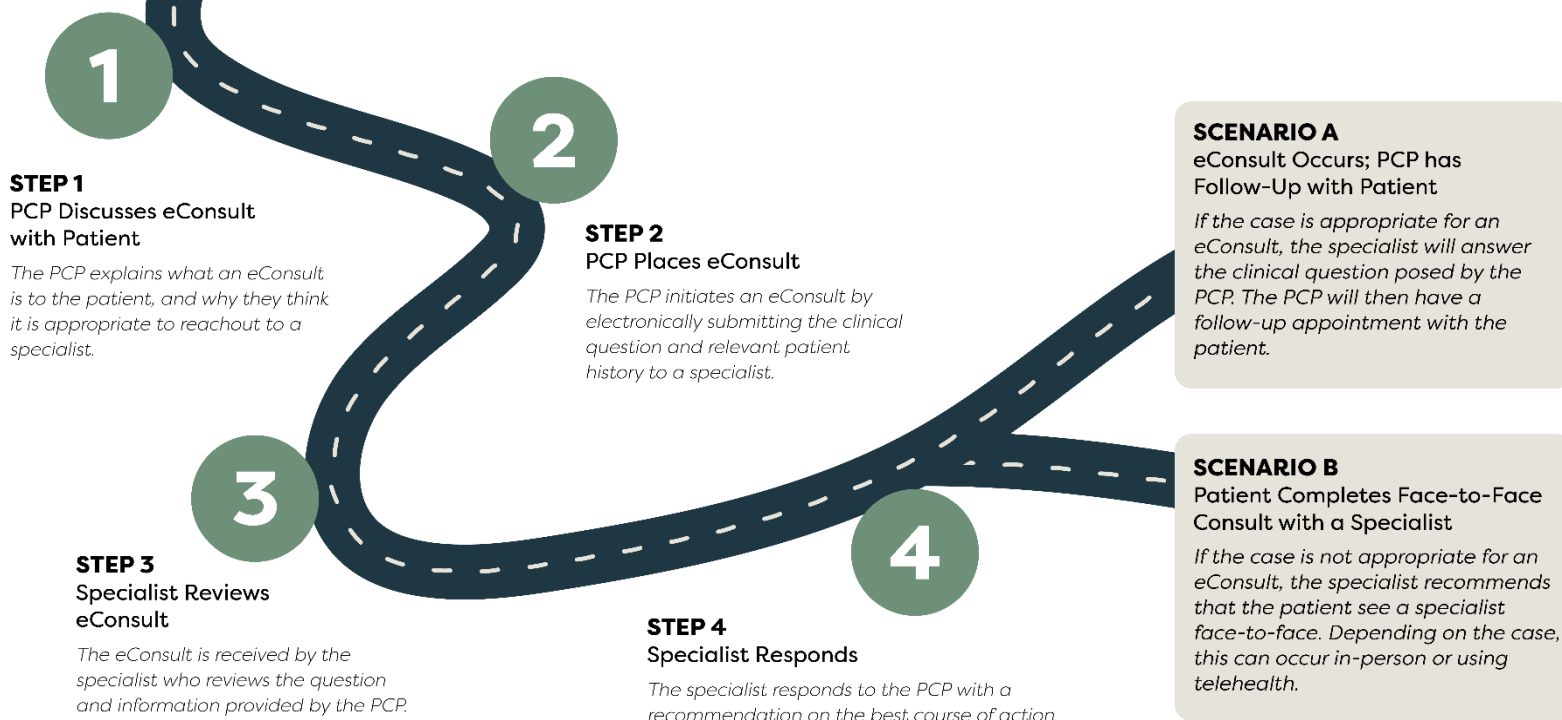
1

STEP 1
PCP Discusses eConsult with Patient

The PCP explains what an eConsult is to the patient, and why they think it is appropriate to reachout to a specialist.

2

STEP 2
PCP Places eConsult

The PCP initiates an eConsult by electronically submitting the clinical question and relevant patient history to a specialist.

3

STEP 3
Specialist Reviews eConsult

The eConsult is received by the specialist who reviews the question and information provided by the PCP.

4

STEP 4
Specialist Responds

The specialist responds to the PCP with a recommendation on the best course of action

SCENARIO A
eConsult Occurs; PCP has Follow-Up with Patient

If the case is appropriate for an eConsult, the specialist will answer the clinical question posed by the PCP. The PCP will then have a follow-up appointment with the patient.

SCENARIO B
Patient Completes Face-to-Face Consult with a Specialist

If the case is not appropriate for an eConsult, the specialist recommends that the patient see a specialist face-to-face. Depending on the case, this can occur in-person or using telehealth.